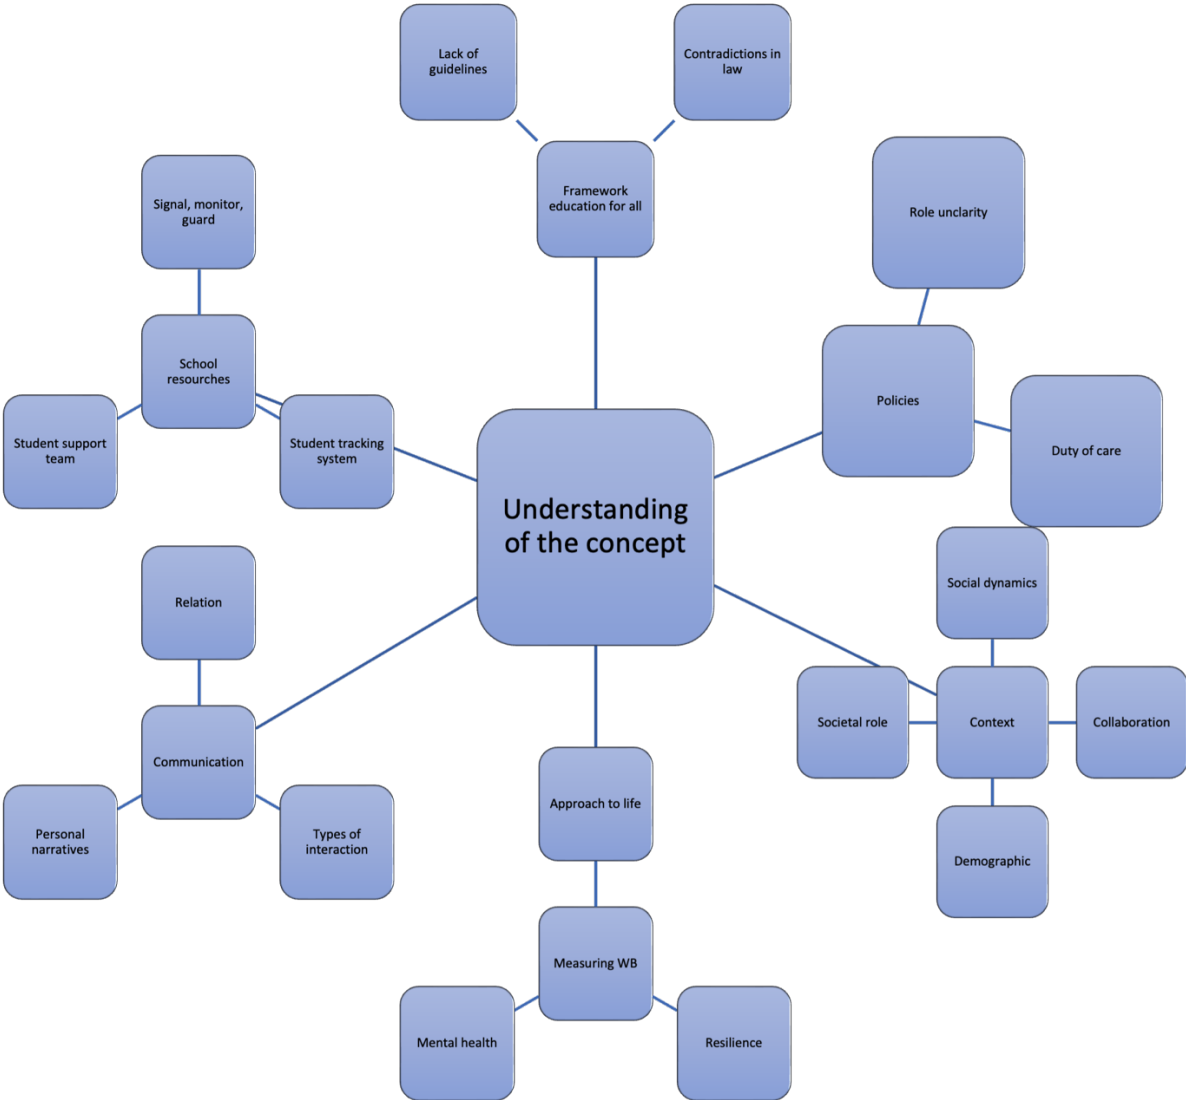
Lack of guidelines

Contradictions in law

Framework education for all

Role unclarity

Signal, monitor, guard

School resources

Student support team

Student tracking system

Policies

Duty of care

Understanding of the concept

Social dynamics

Relation

Societal role

Context

Collaboration

Communication

Approach to life

Personal narratives

Types of interaction

Demographic

Measuring WB

Mental health

Resilience